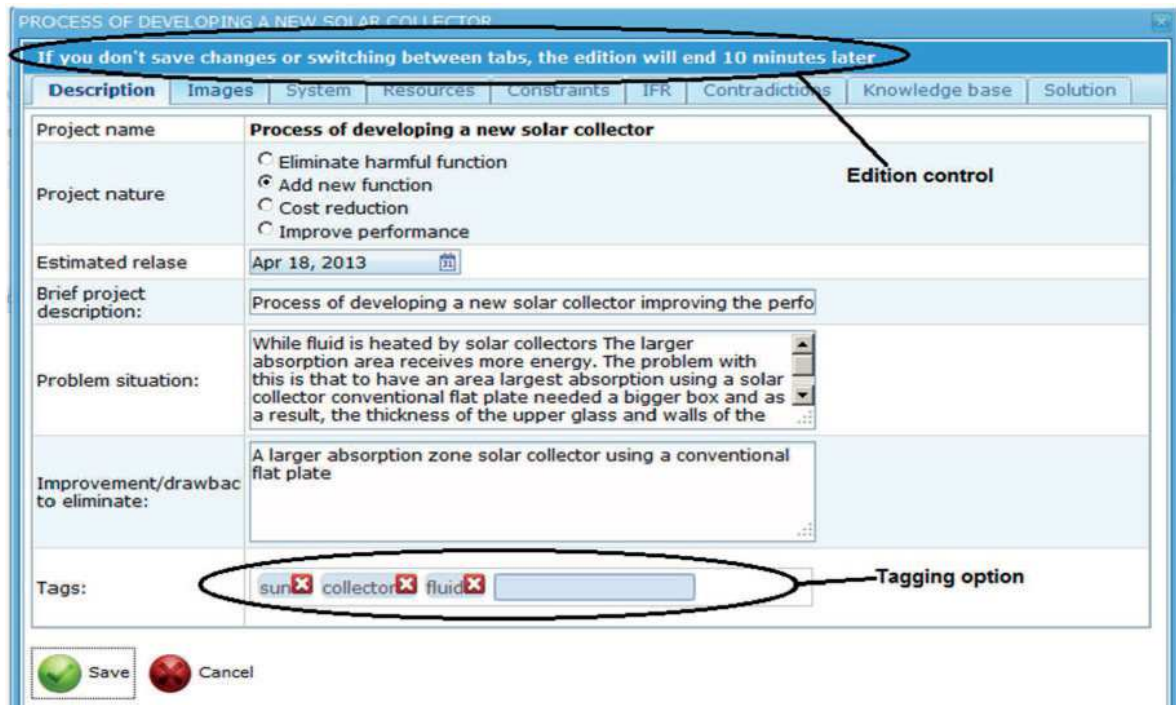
PROCESS OF DEVELOPING A NEW SOLAR COLLECTOR

If you don't save changes or switching between tabs, the edition will end 10 minutes later

Description | Images | System | Resources | Constraints | IFR | Contradictions | Knowledge base | Solution

Edition control

| | |
|---|---|
| Project name | Process of developing a new solar collector |
| Project nature | Eliminate harmful function<br>Add new function<br>Cost reduction<br>Improve performance |
| Estimated relase | Apr 18, 2013 |
| Brief project description: | Process of developing a new solar collector improving the perfo |
| Problem situation: | While fluid is heated by solar collectors The larger absorption area receives more energy. The problem with this is that to have an area largest absorption using a solar collector conventional flat plate needed a bigger box and as a result, the thickness of the upper glass and walls of the |
| Improvement/drawbac to eliminate: | A larger absorption zone solar collector using a conventional flat plate |
| Tags: | sun collector fluid |

Tagging option

Save Cancel